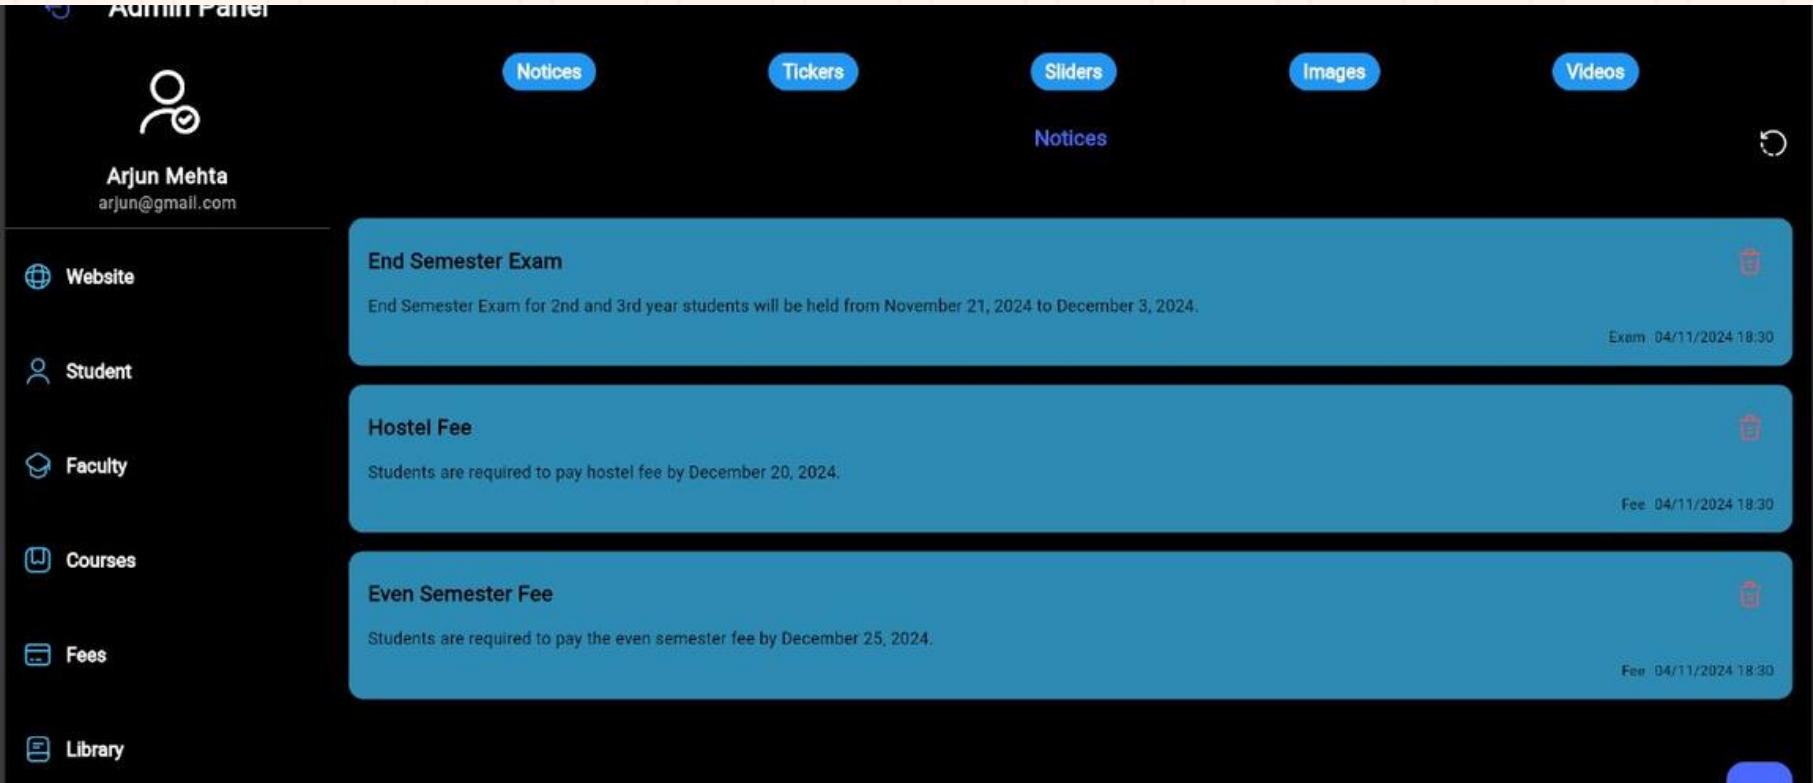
Admin Panel

Arjun Mehta
arjun@gmail.com

Website

Student

Faculty

Courses

Fees

Library

Notices Tickers Sliders Images Videos

Notices

End Semester Exam

End Semester Exam for 2nd and 3rd year students will be held from November 21, 2024 to December 3, 2024.

Exam 04/11/2024 18:30

Hostel Fee

Students are required to pay hostel fee by December 20, 2024.

Fee 04/11/2024 18:30

Even Semester Fee

Students are required to pay the even semester fee by December 25, 2024.

Fee 04/11/2024 18:30